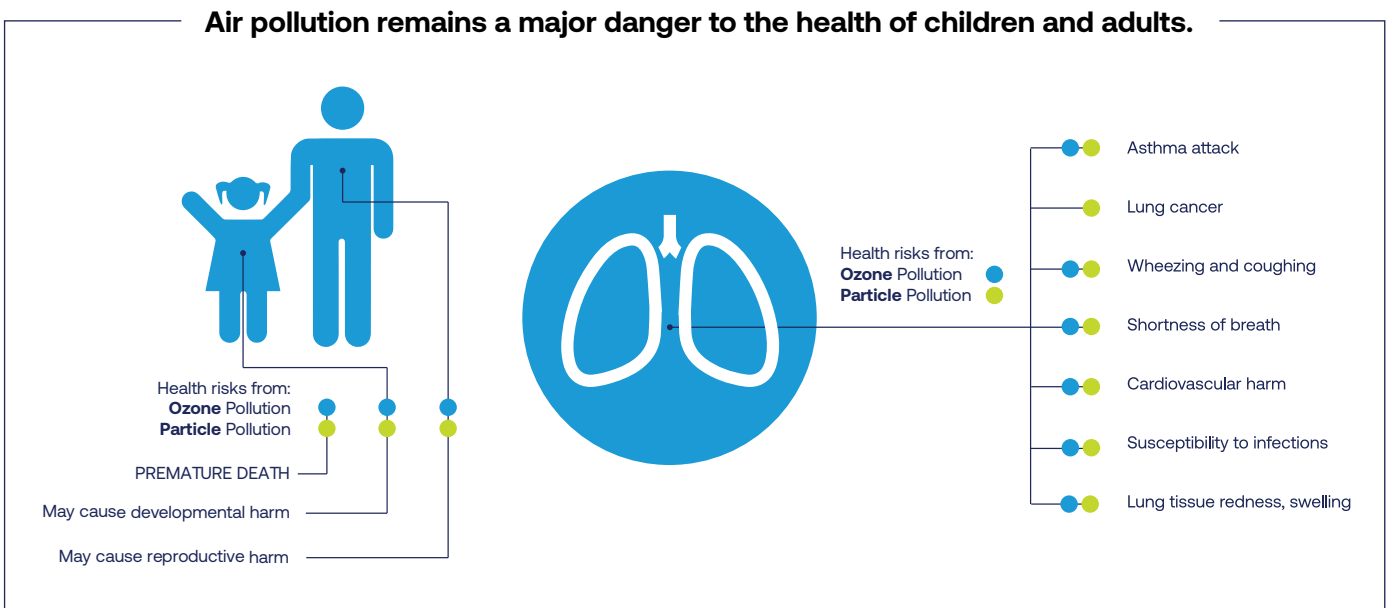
Air pollution remains a major danger to the health of children and adults.

Health risks from:
**Ozone** Pollution
**Particle** Pollution

PREMATURE DEATH

May cause developmental harm

May cause reproductive harm

Health risks from:
**Ozone** Pollution
**Particle** Pollution

Asthma attack

Lung cancer

Wheezing and coughing

Shortness of breath

Cardiovascular harm

Susceptibility to infections

Lung tissue redness, swelling